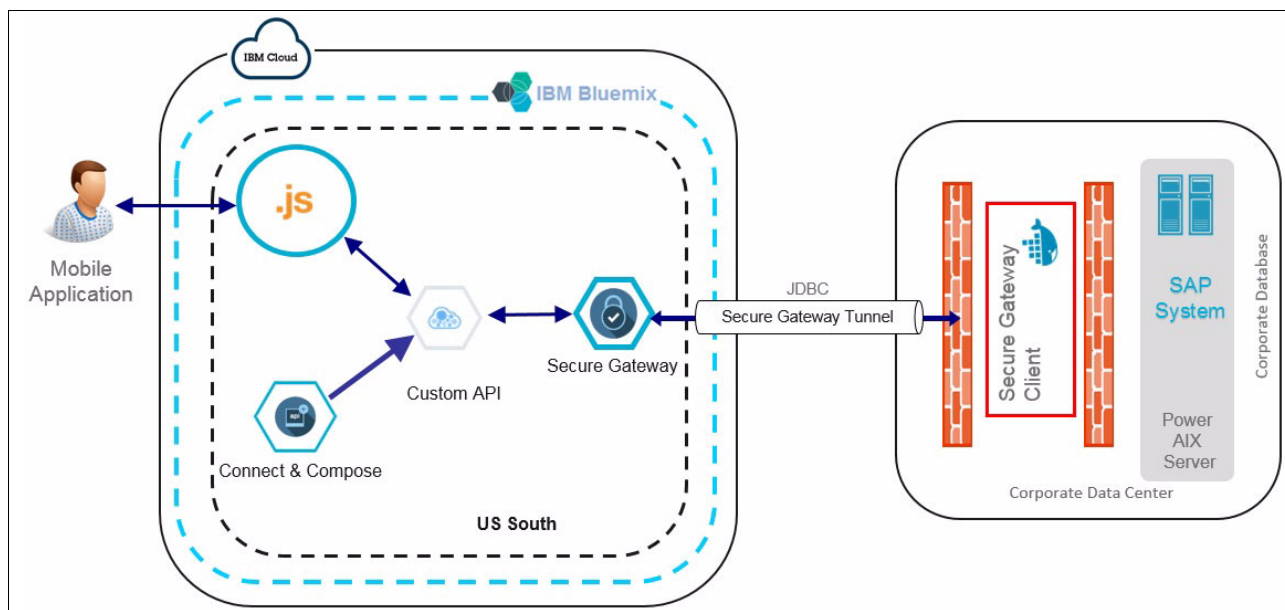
IBM Cloud

IBM Bluemix

Mobile Application

.js

Custom API

Secure Gateway

Connect & Compose

US South

JDBC

Secure Gateway Tunnel

Secure Gateway Client

SAP System

Power AIX Server

Corporate Database

Corporate Data Center